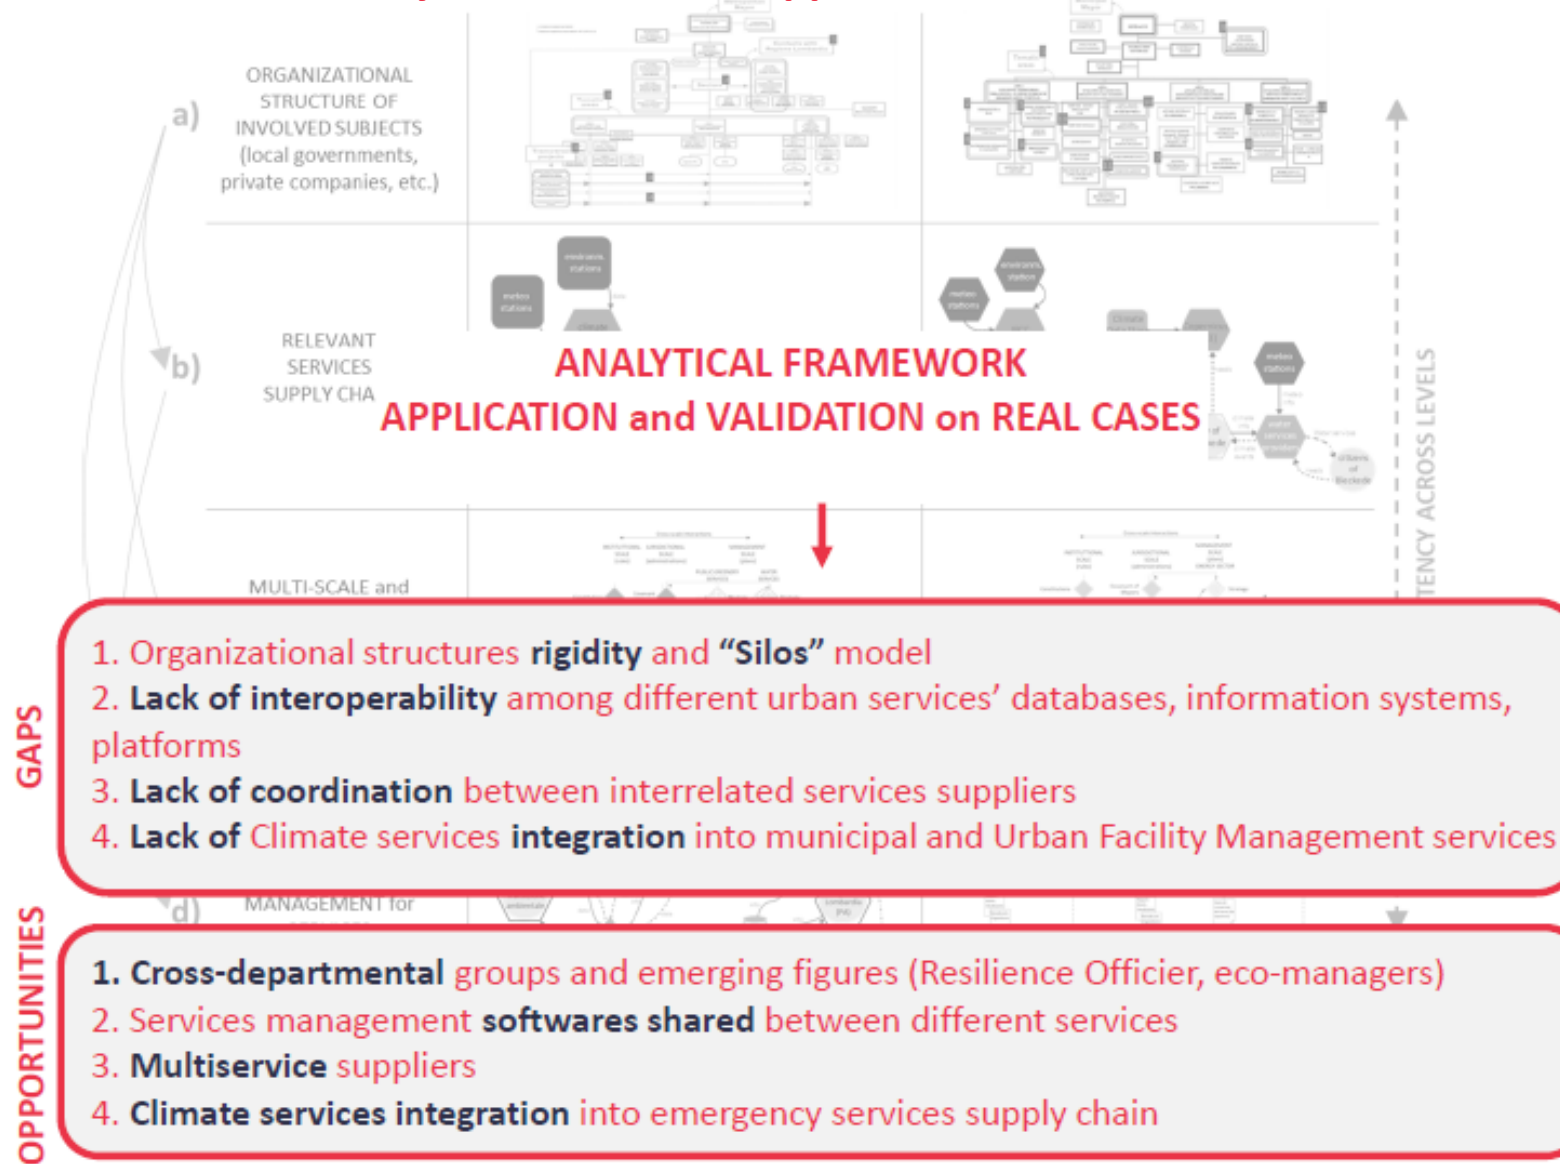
a) ORGANIZATIONAL STRUCTURE OF INVOLVED SUBJECTS (local governments, private companies, etc.)

b) RELEVANT SERVICES SUPPLY CHA

ANALYTICAL FRAMEWORK
APPLICATION and VALIDATION on REAL CASES

MULTI-SCALE and

TENCY ACROSS LEVELS

GAPS

1. Organizational structures rigidity and "Silos" model
2. Lack of interoperability among different urban services' databases, information systems, platforms
3. Lack of coordination between interrelated services suppliers
4. Lack of Climate services integration into municipal and Urban Facility Management services

d) MANAGEMENT for

OPPORTUNITIES

1. Cross-departmental groups and emerging figures (Resilience Officier, eco-managers)
2. Services management softwares shared between different services
3. Multiservice suppliers
4. Climate services integration into emergency services supply chain